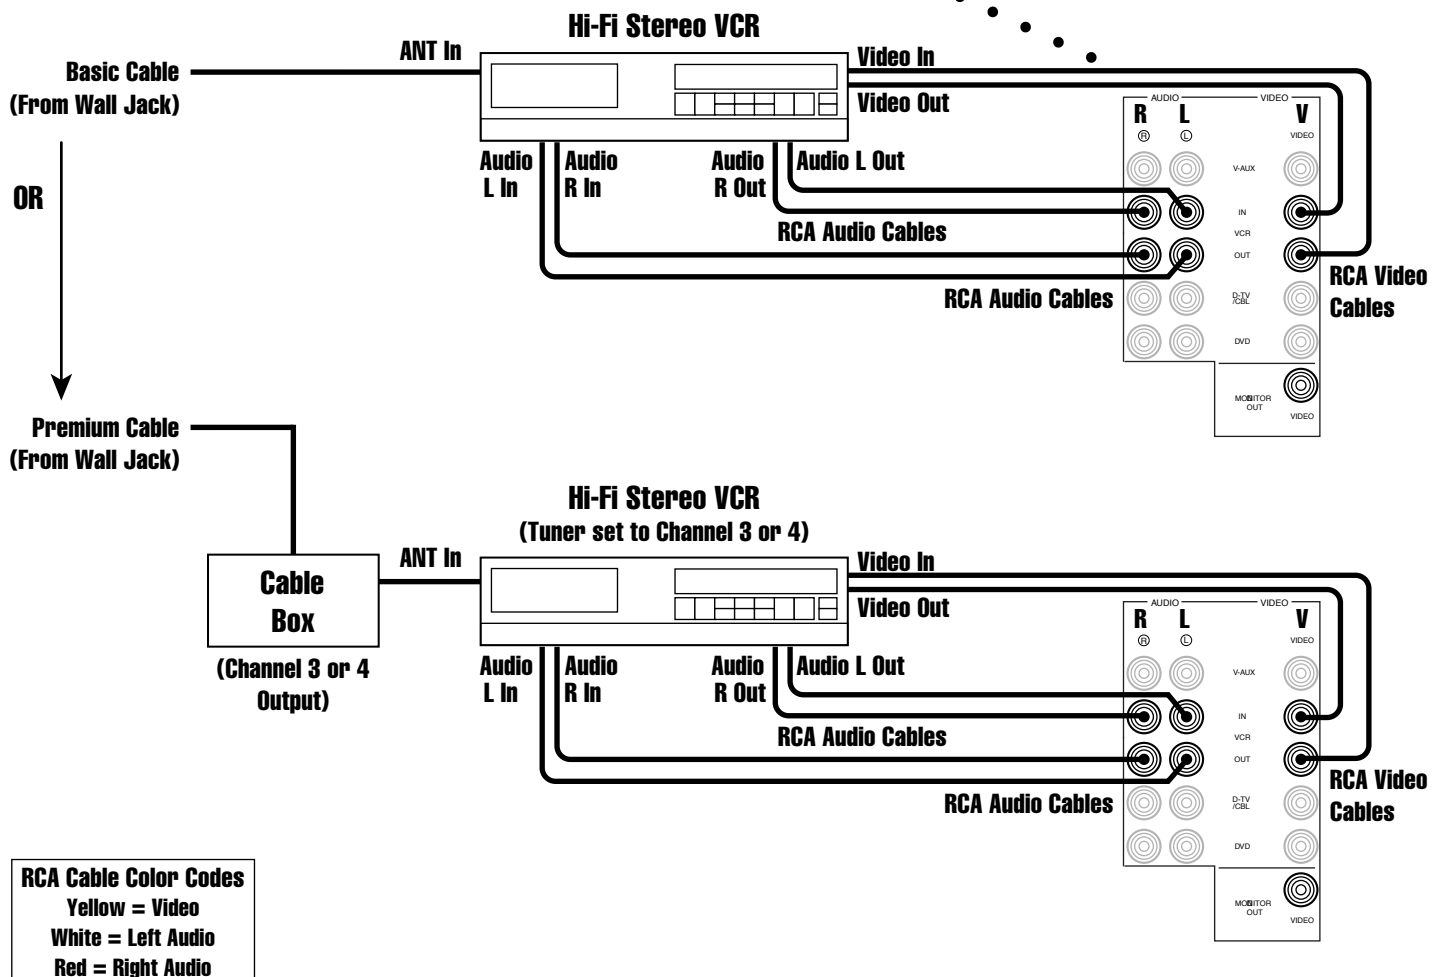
Hi-Fi Stereo VCR

Basic Cable
(From Wall Jack)

ANT In

Video In

Video Out

AUDIO VIDEO
R L V
Ⓡ Ⓛ VIDEO

V-AUX

IN
VCR
OUT

D-TV /CBL

DVD

MONITOR OUT

VIDEO

Audio L In

Audio R In

Audio R Out

Audio L Out

RCA Audio Cables

RCA Audio Cables

RCA Video Cables

OR

Premium Cable
(From Wall Jack)

Hi-Fi Stereo VCR
(Tuner set to Channel 3 or 4)

Cable Box

(Channel 3 or 4 Output)

ANT In

Video In

Video Out

AUDIO VIDEO
R L V
Ⓡ Ⓛ VIDEO

V-AUX

IN
VCR
OUT

D-TV /CBL

DVD

MONITOR OUT

VIDEO

Audio L In

Audio R In

Audio R Out

Audio L Out

RCA Audio Cables

RCA Audio Cables

RCA Video Cables

RCA Cable Color Codes
Yellow = Video
White = Left Audio
Red = Right Audio